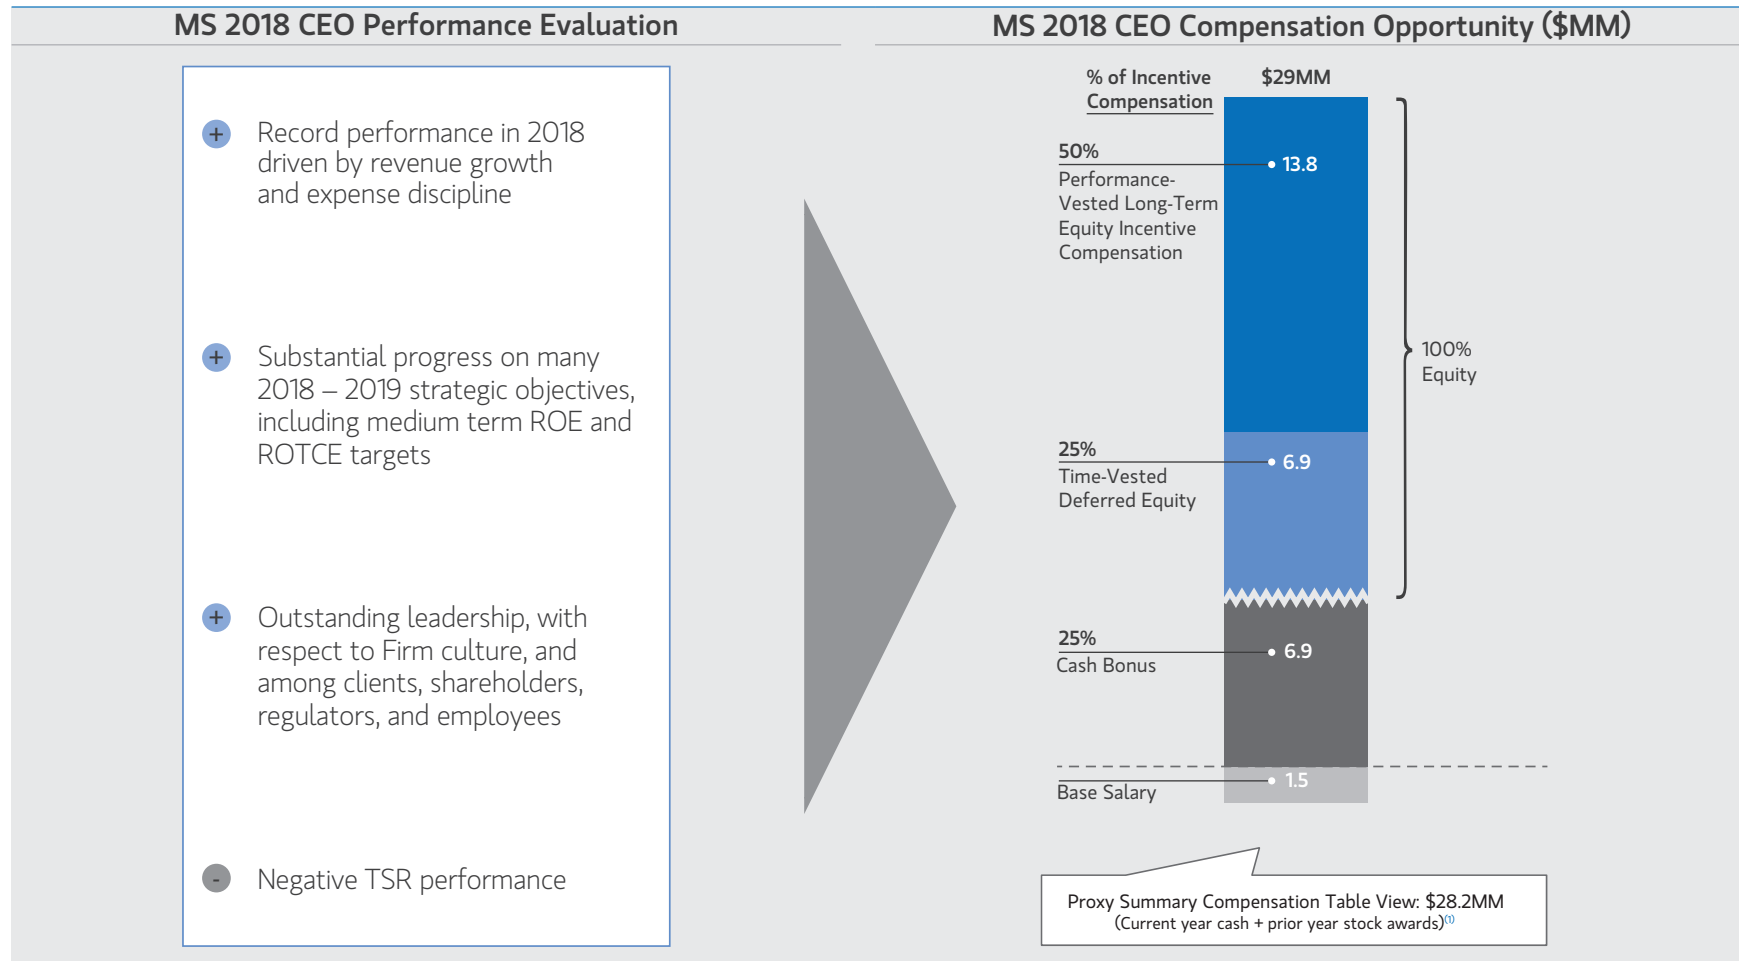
MS 2018 CEO Performance Evaluation

+ Record performance in 2018 driven by revenue growth and expense discipline

+ Substantial progress on many 2018 – 2019 strategic objectives, including medium term ROE and ROTCE targets

+ Outstanding leadership, with respect to Firm culture, and among clients, shareholders, regulators, and employees

- Negative TSR performance

MS 2018 CEO Compensation Opportunity ($MM)

% of Incentive Compensation

$29MM

50%
Performance-Vested Long-Term Equity Incentive Compensation

13.8

25%
Time-Vested Deferred Equity

6.9

100% Equity

25%
Cash Bonus

6.9

Base Salary

1.5

Proxy Summary Compensation Table View: $28.2MM
(Current year cash + prior year stock awards)$^{(1)}$